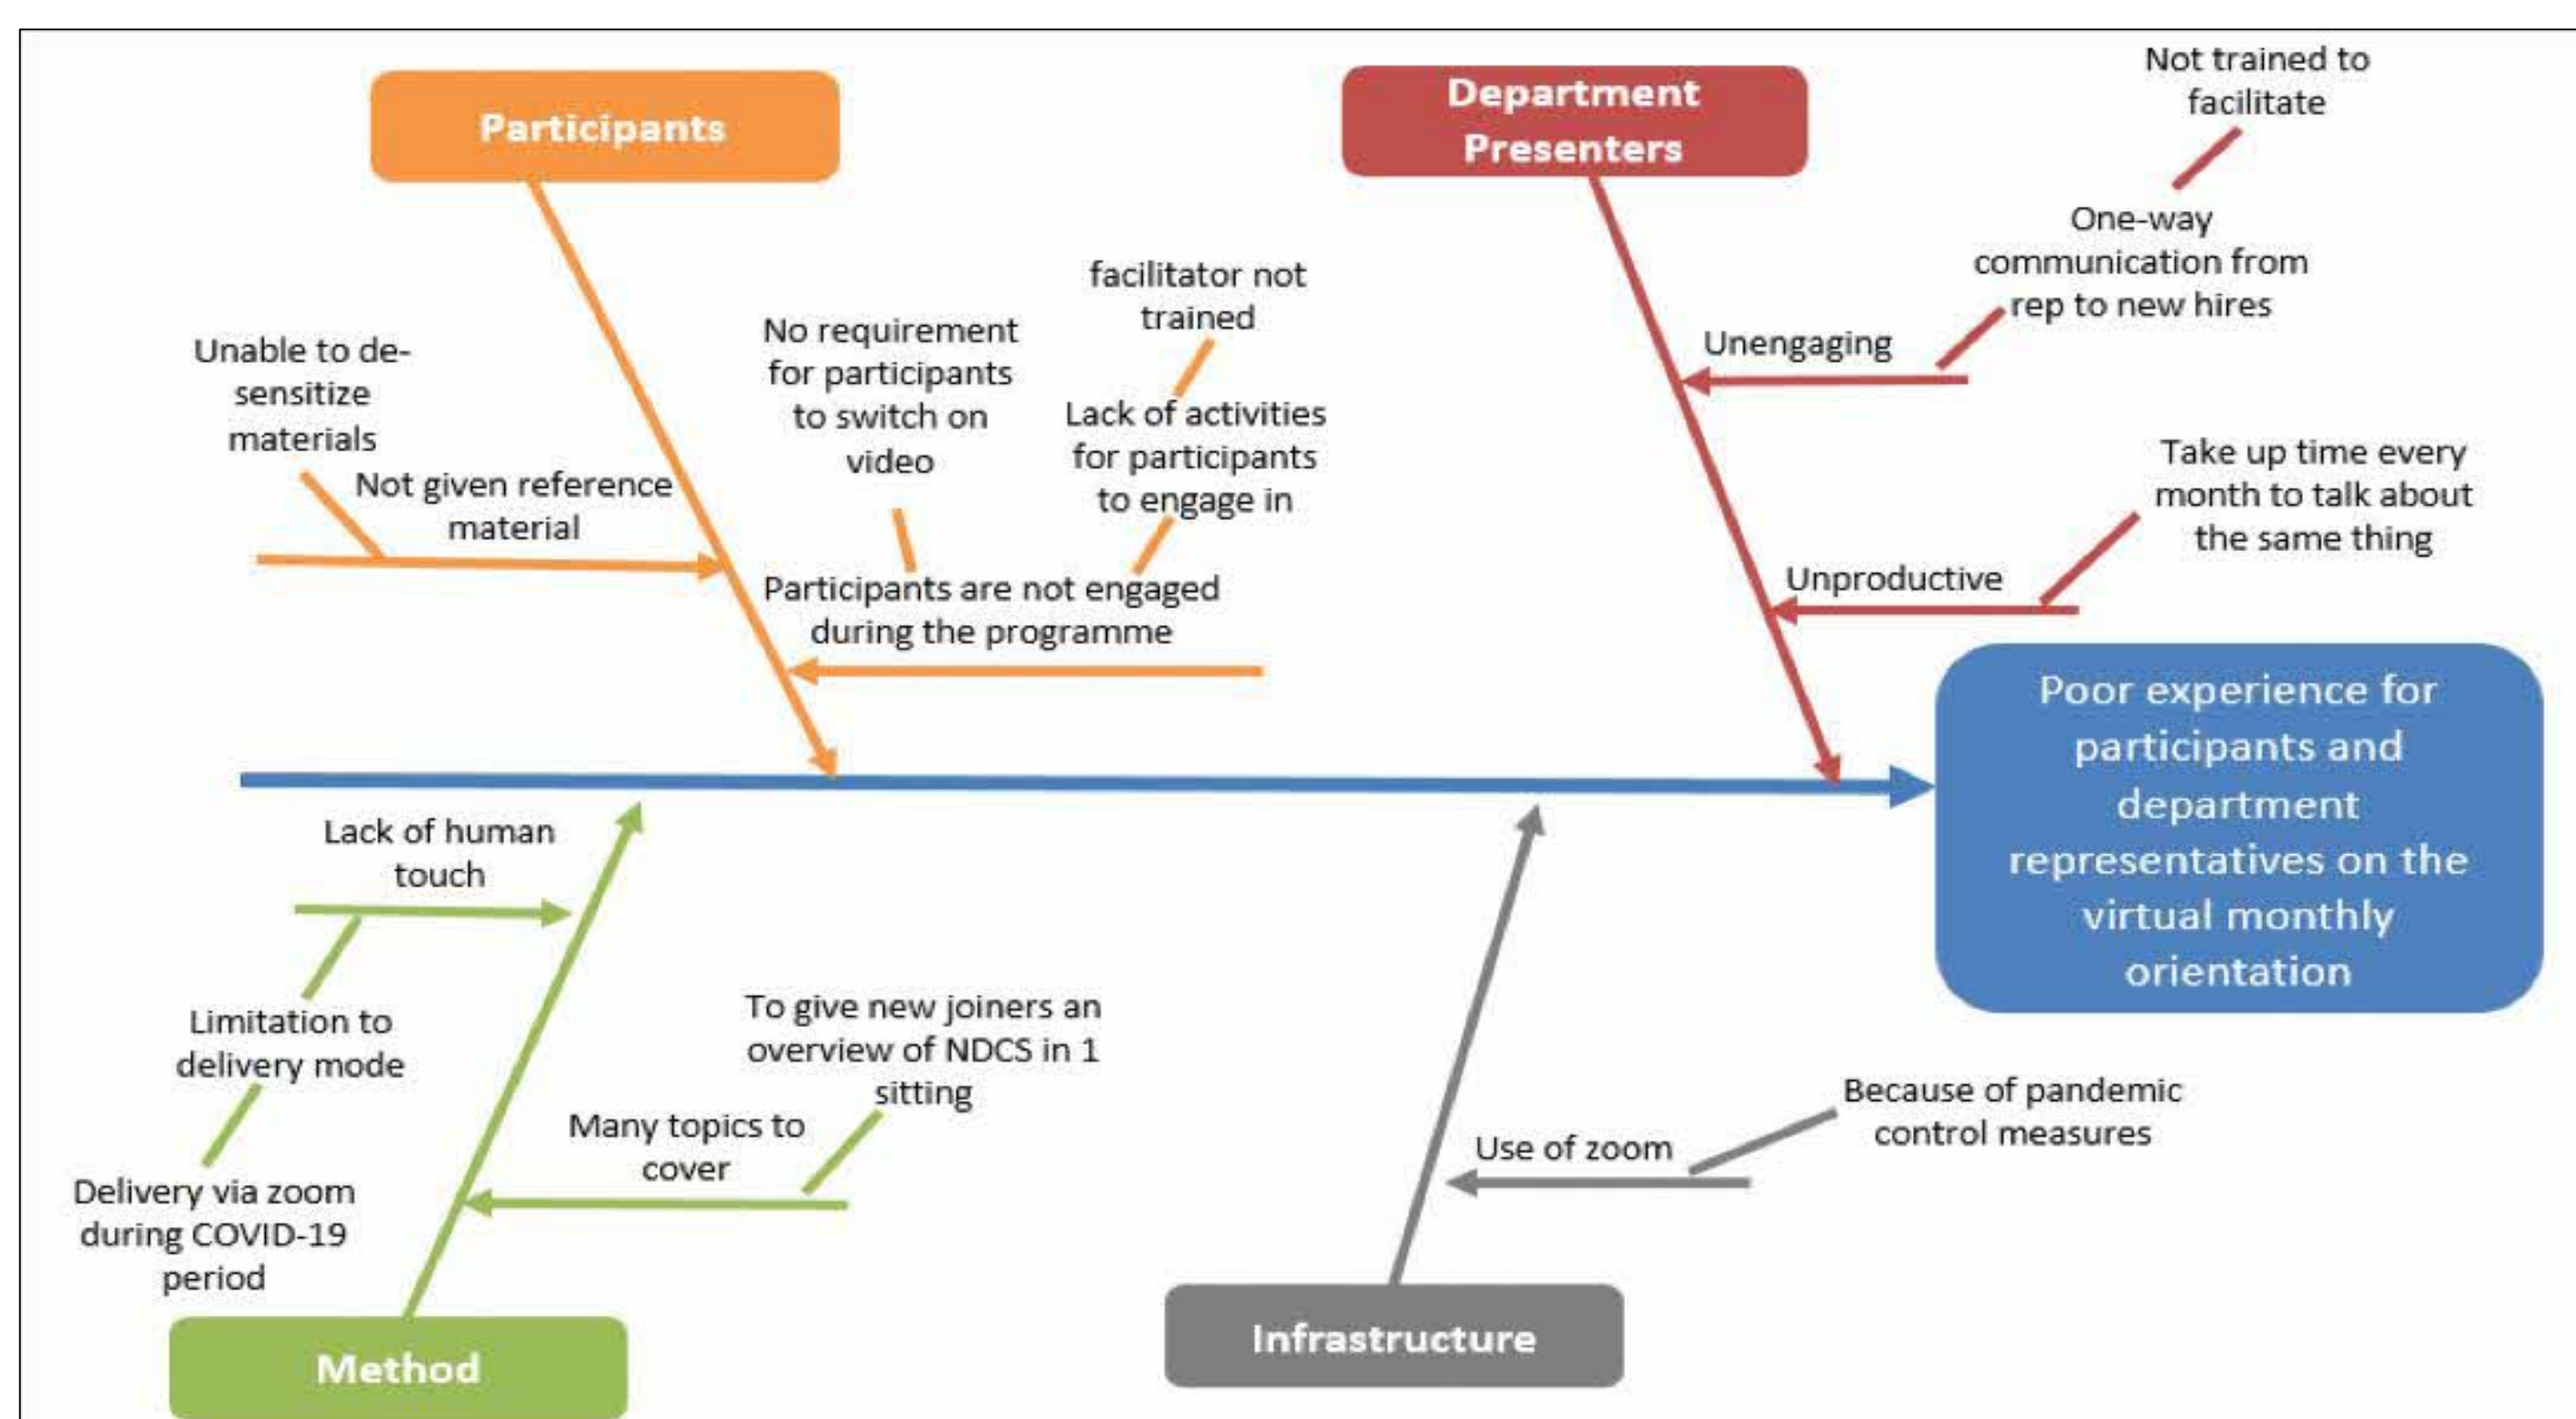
Participants

Unable to de-sensitize materials

Not given reference material

No requirement for participants to switch on video

facilitator not trained

Lack of activities for participants to engage in

Participants are not engaged during the programme

Department Presenters

Not trained to facilitate

One-way communication from rep to new hires

Unengaging

Take up time every month to talk about the same thing

Unproductive

Poor experience for participants and department representatives on the virtual monthly orientation

Lack of human touch

Limitation to delivery mode

Delivery via zoom during COVID-19 period

To give new joiners an overview of NDCS in 1 sitting

Many topics to cover

Method

Because of pandemic control measures

Use of zoom

Infrastructure